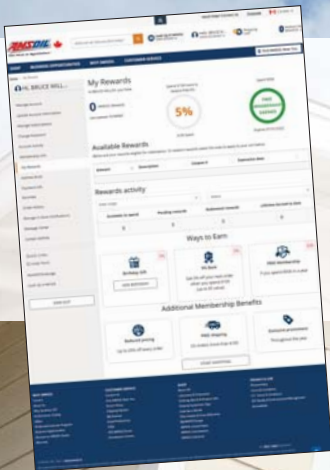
My Rewards

0

5%

FREE

Available Rewards

Rewards activity

Ways to Earn

Birthday Gift

5% Back

FREE Membership

Additional Membership Benefits

Reduced pricing

FREE Shipping

Exclusive promotions

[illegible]